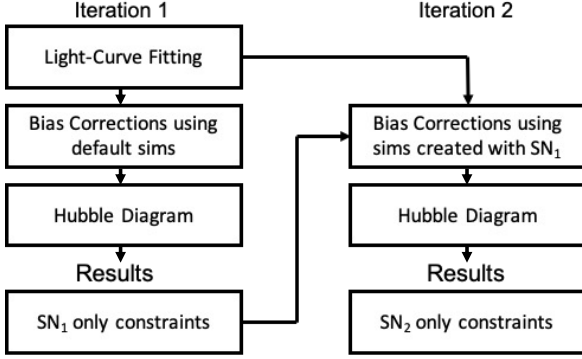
Iteration 1

Light-Curve Fitting

Bias Corrections using default sims

Hubble Diagram

Results

SN$_1$ only constraints

Iteration 2

Bias Corrections using sims created with SN$_1$

Hubble Diagram

Results

SN$_2$ only constraints